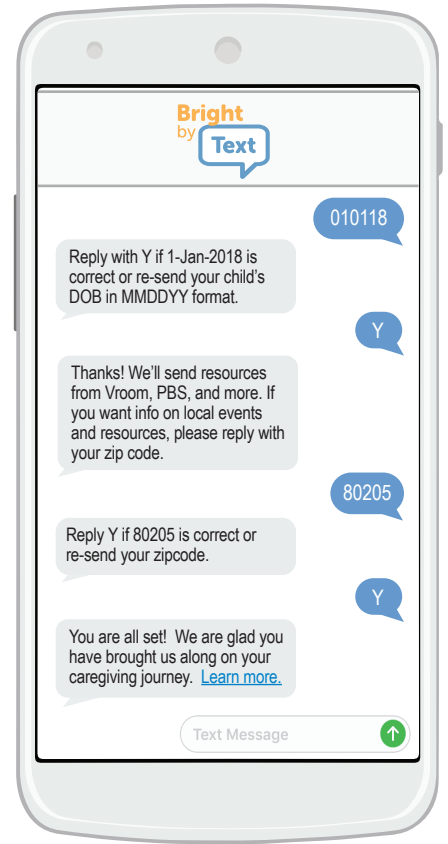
Bright by Text

010118

Reply with Y if 1-Jan-2018 is correct or re-send your child's DOB in MMDDYY format.

Y

Thanks! We'll send resources from Vroom, PBS, and more. If you want info on local events and resources, please reply with your zip code.

80205

Reply Y if 80205 is correct or re-send your zipcode.

Y

You are all set! We are glad you have brought us along on your caregiving journey. Learn more.

Text Message